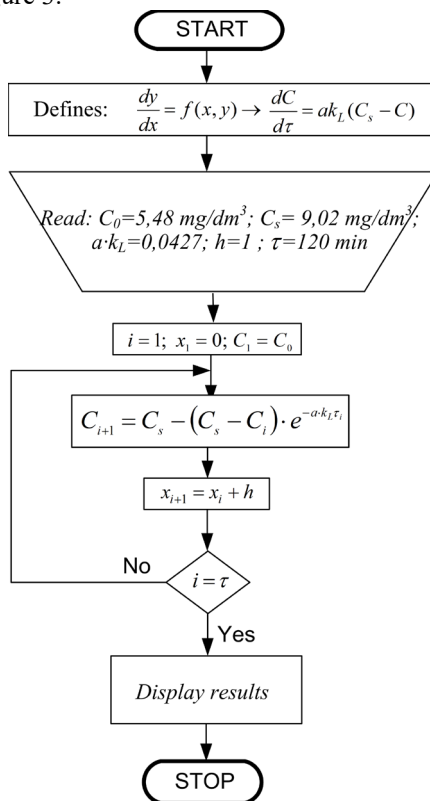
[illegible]ure 5.

START

Defines: $\frac{dy}{dx} = f(x,y) \rightarrow \frac{dC}{d\tau} = ak_L(C_s - C)$

Read: $C_0$=5,48 mg/dm$^3$; $C_s$= 9,02 mg/dm$^3$; $a \cdot k_L$=0,0427; h=1 ; $\tau$=120 min

$i = 1;\ x_1 = 0;\ C_1 = C_0$

$C_{i+1} = C_s - (C_s - C_i) \cdot e^{-a \cdot k_L \tau_i}$

$x_{i+1} = x_i + h$

No

$i = \tau$

Yes

Display results

STOP